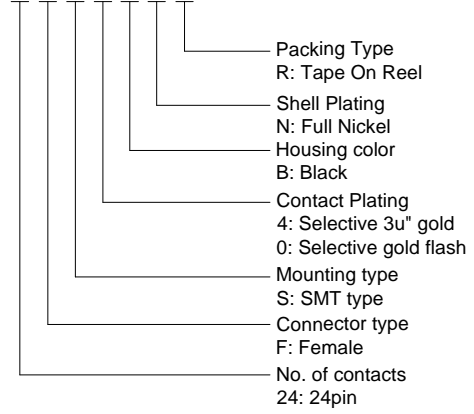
Packing Type
R: Tape On Reel

Shell Plating
N: Full Nickel

Housing color
B: Black

Contact Plating
4: Selective 3u" gold
0: Selective gold flash

Mounting type
S: SMT type

Connector type
F: Female

No. of contacts
24: 24pin